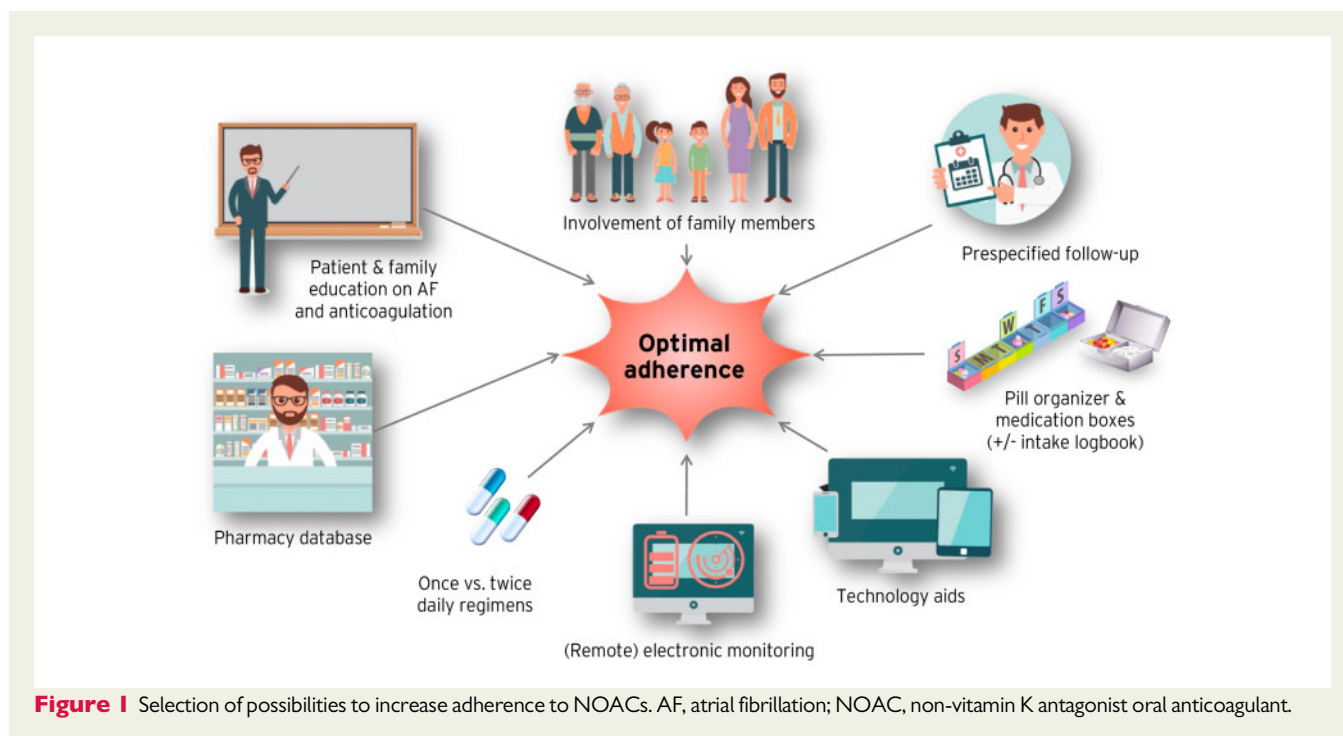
Involvement of family members

Patient & family education on AF and anticoagulation

Prespecified follow-up

Optimal adherence

S M T W T F S

Pill organizer & medication boxes (+/- intake logbook)

Pharmacy database

Once vs. twice daily regimens

(Remote) electronic monitoring

Technology aids

**Figure 1** Selection of possibilities to increase adherence to NOACs. AF, atrial fibrillation; NOAC, non-vitamin K antagonist oral anticoagulant.